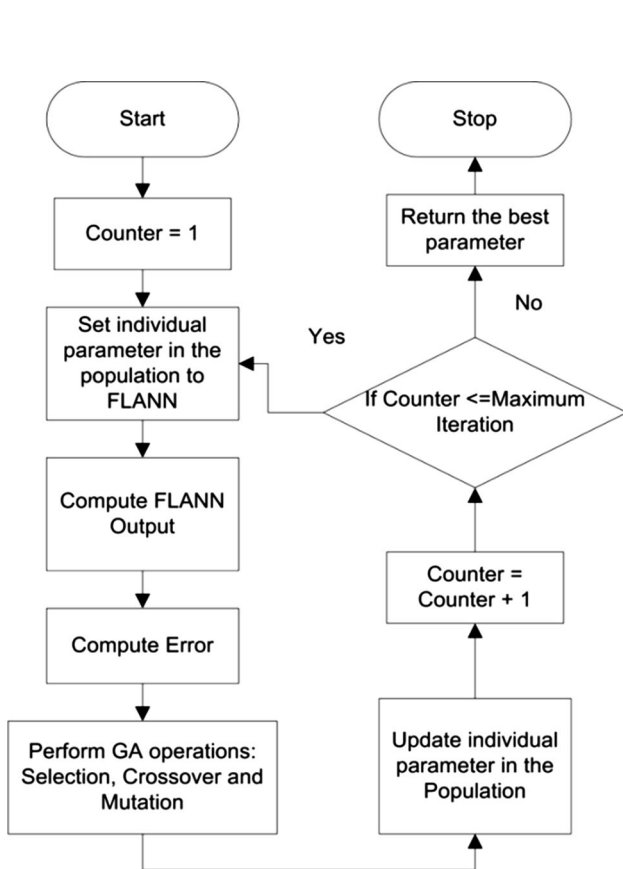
Start

Counter = 1

Set individual parameter in the population to FLANN

Compute FLANN Output

Compute Error

Perform GA operations: Selection, Crossover and Mutation

Stop

Return the best parameter

No

Yes

If Counter <=Maximum Iteration

Counter = Counter + 1

Update individual parameter in the Population